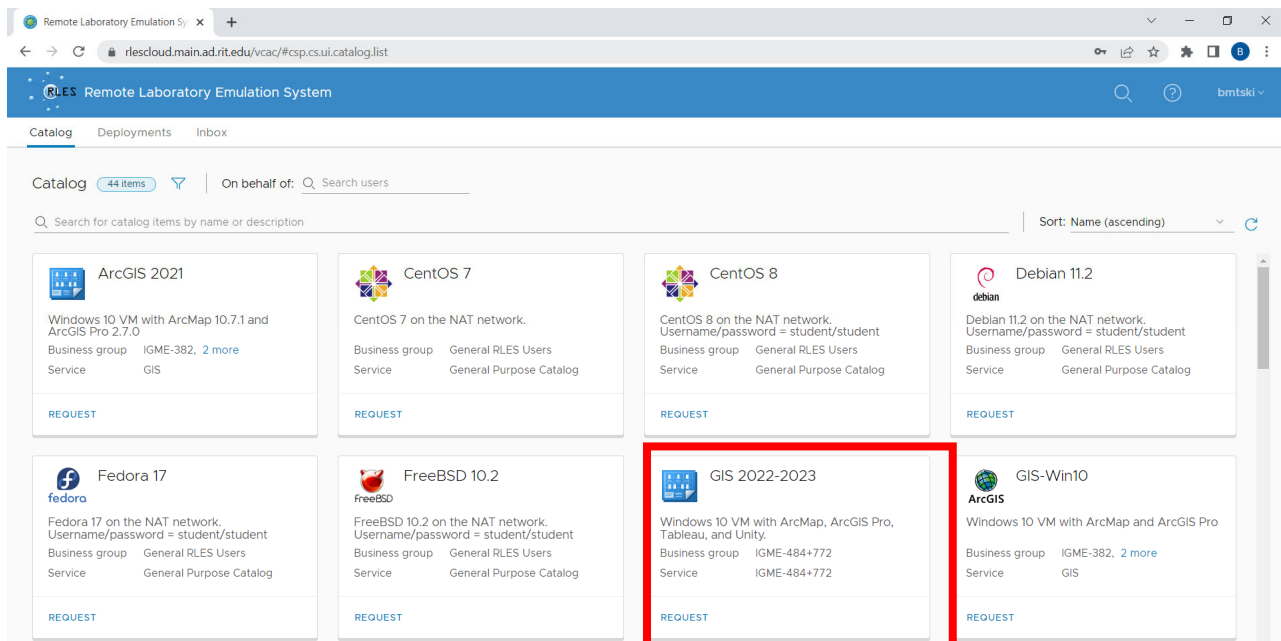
Remote Laboratory Emulation Sy ×
+
rlescloud.main.ad.rit.edu/vcac/#csp.cs.ui.catalog.list
B

RLES Remote Laboratory Emulation System
bmtski

Catalog Deployments Inbox

Catalog 44 items On behalf of: Search users

Search for catalog items by name or description
Sort: Name (ascending)

ArcGIS 2021
Windows 10 VM with ArcMap 10.7.1 and ArcGIS Pro 2.7.0
Business group IGME-382, 2 more
Service GIS
REQUEST

CentOS 7
CentOS 7 on the NAT network.
Business group General RLES Users
Service General Purpose Catalog
REQUEST

CentOS 8
CentOS 8 on the NAT network. Username/password = student/student
Business group General RLES Users
Service General Purpose Catalog
REQUEST

debian
Debian 11.2
Debian 11.2 on the NAT network. Username/password = student/student
Business group General RLES Users
Service General Purpose Catalog
REQUEST

fedora
Fedora 17
Fedora 17 on the NAT network. Username/password = student/student
Business group General RLES Users
Service General Purpose Catalog
REQUEST

FreeBSD
FreeBSD 10.2
FreeBSD 10.2 on the NAT network. Username/password = student/student
Business group General RLES Users
Service General Purpose Catalog
REQUEST

GIS 2022-2023
Windows 10 VM with ArcMap, ArcGIS Pro, Tableau, and Unity.
Business group IGME-484+772
Service IGME-484+772
REQUEST

ArcGIS
GIS-Win10
Windows 10 VM with ArcMap and ArcGIS Pro
Business group IGME-382, 2 more
Service GIS
REQUEST